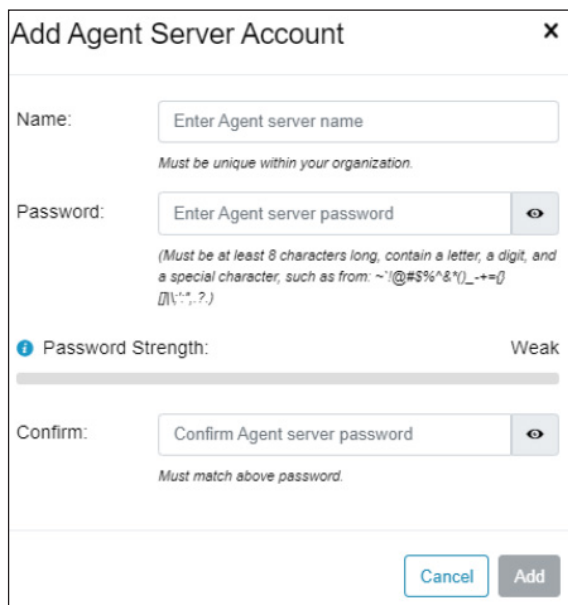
Add Agent Server Account ×

Name: Enter Agent server name

Must be unique within your organization.

Password: Enter Agent server password

(Must be at least 8 characters long, contain a letter, a digit, and a special character, such as from: ~`!@#$%^&*()_-+={}[]|\:;",.?.)

Password Strength: Weak

Confirm: Confirm Agent server password

Must match above password.

Cancel Add